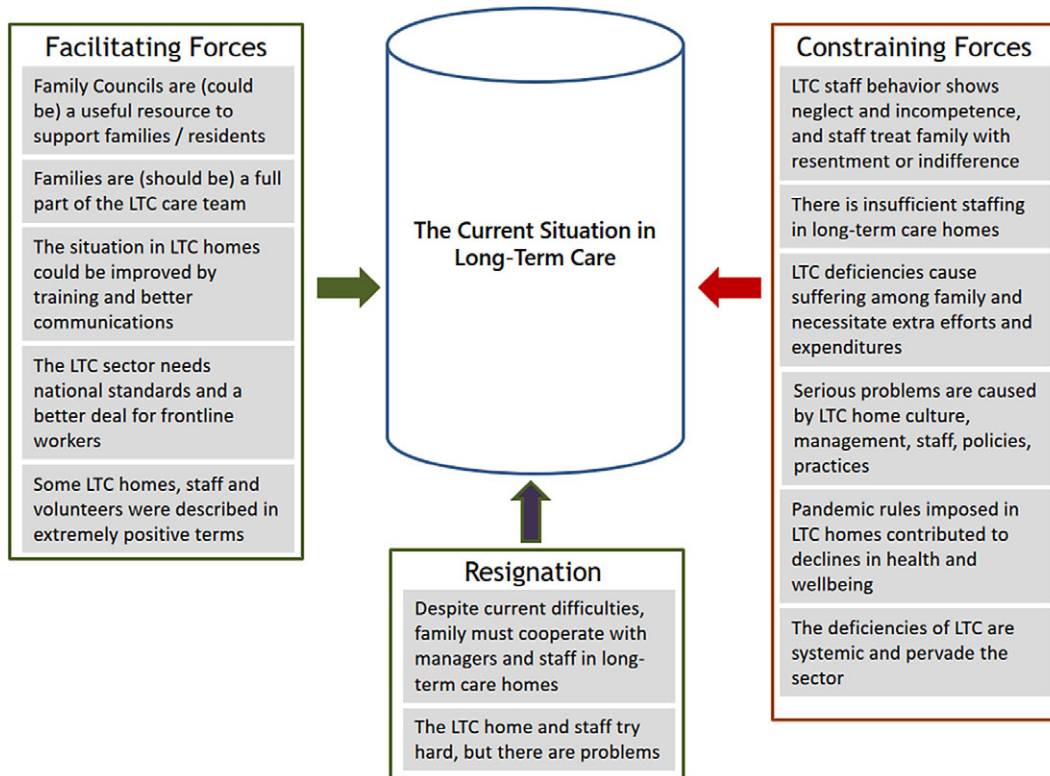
Facilitating Forces

Family Councils are (could be) a useful resource to support families / residents

Families are (should be) a full part of the LTC care team

The situation in LTC homes could be improved by training and better communications

The LTC sector needs national standards and a better deal for frontline workers

Some LTC homes, staff and volunteers were described in extremely positive terms

The Current Situation in Long-Term Care

Constraining Forces

LTC staff behavior shows neglect and incompetence, and staff treat family with resentment or indifference

There is insufficient staffing in long-term care homes

LTC deficiencies cause suffering among family and necessitate extra efforts and expenditures

Serious problems are caused by LTC home culture, management, staff, policies, practices

Pandemic rules imposed in LTC homes contributed to declines in health and wellbeing

The deficiencies of LTC are systemic and pervade the sector

Resignation

Despite current difficulties, family must cooperate with managers and staff in long-term care homes

The LTC home and staff try hard, but there are problems